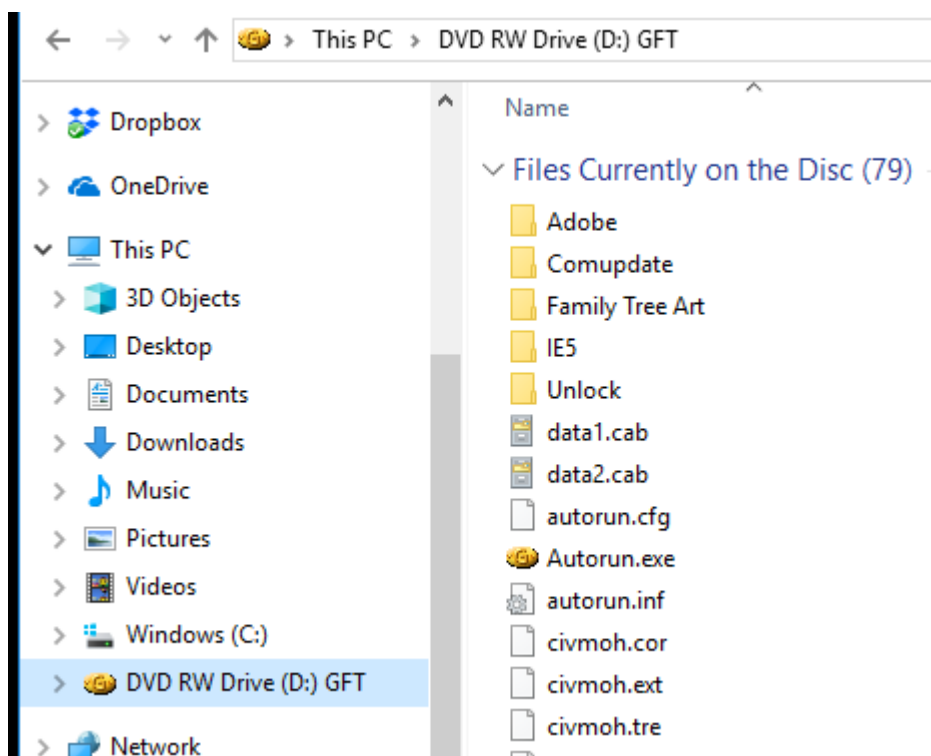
This PC > DVD RW Drive (D:) GFT

Dropbox
OneDrive
This PC
3D Objects
Desktop
Documents
Downloads
Music
Pictures
Videos
Windows (C:)
DVD RW Drive (D:) GFT
Network

Name

Files Currently on the Disc (79)

Adobe
Comupdate
Family Tree Art
IE5
Unlock
data1.cab
data2.cab
autorun.cfg
Autorun.exe
autorun.inf
civmoh.cor
civmoh.ext
civmoh.tre